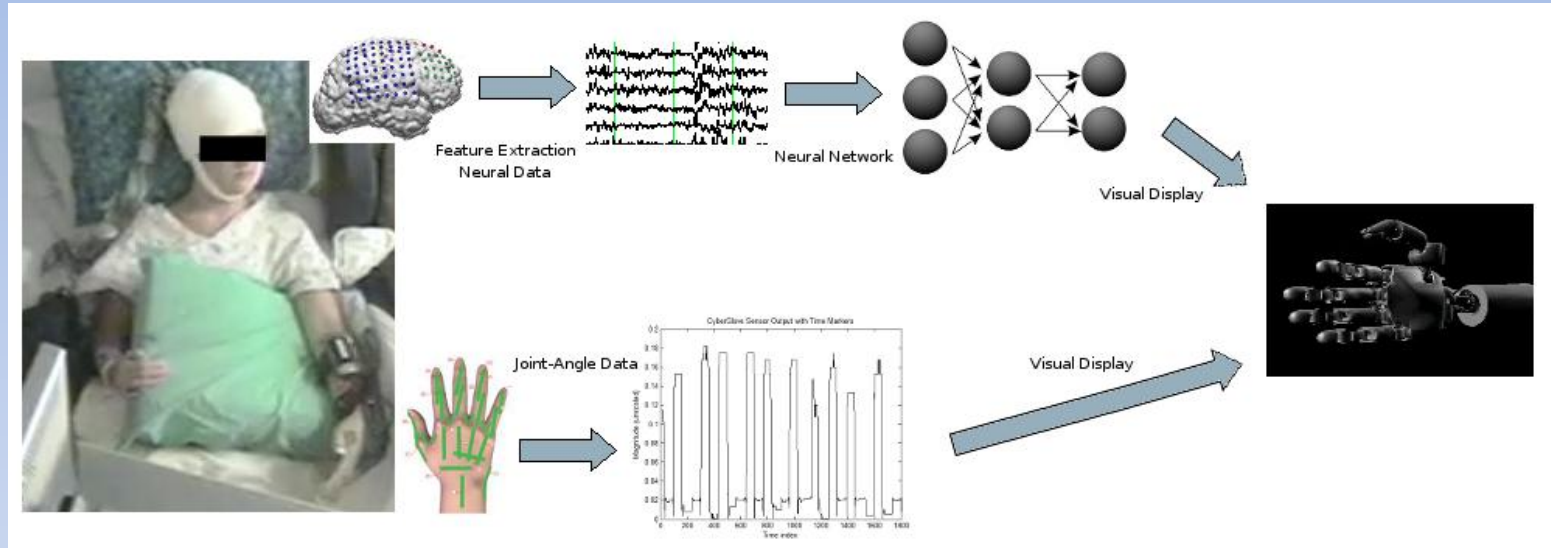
Feature Extraction
Neural Data

Neural Network

Visual Display

Joint-Angle Data

CyberGlove Sensor Output with Time Markers

Magnitude (unscaled)

0.2
0.18
0.16
0.14
0.12
0.1
0.08
0.06
0.04
0.02
0

0 200 400 600 800 1000 1200 1400 1600 1800
Time index

Visual Display